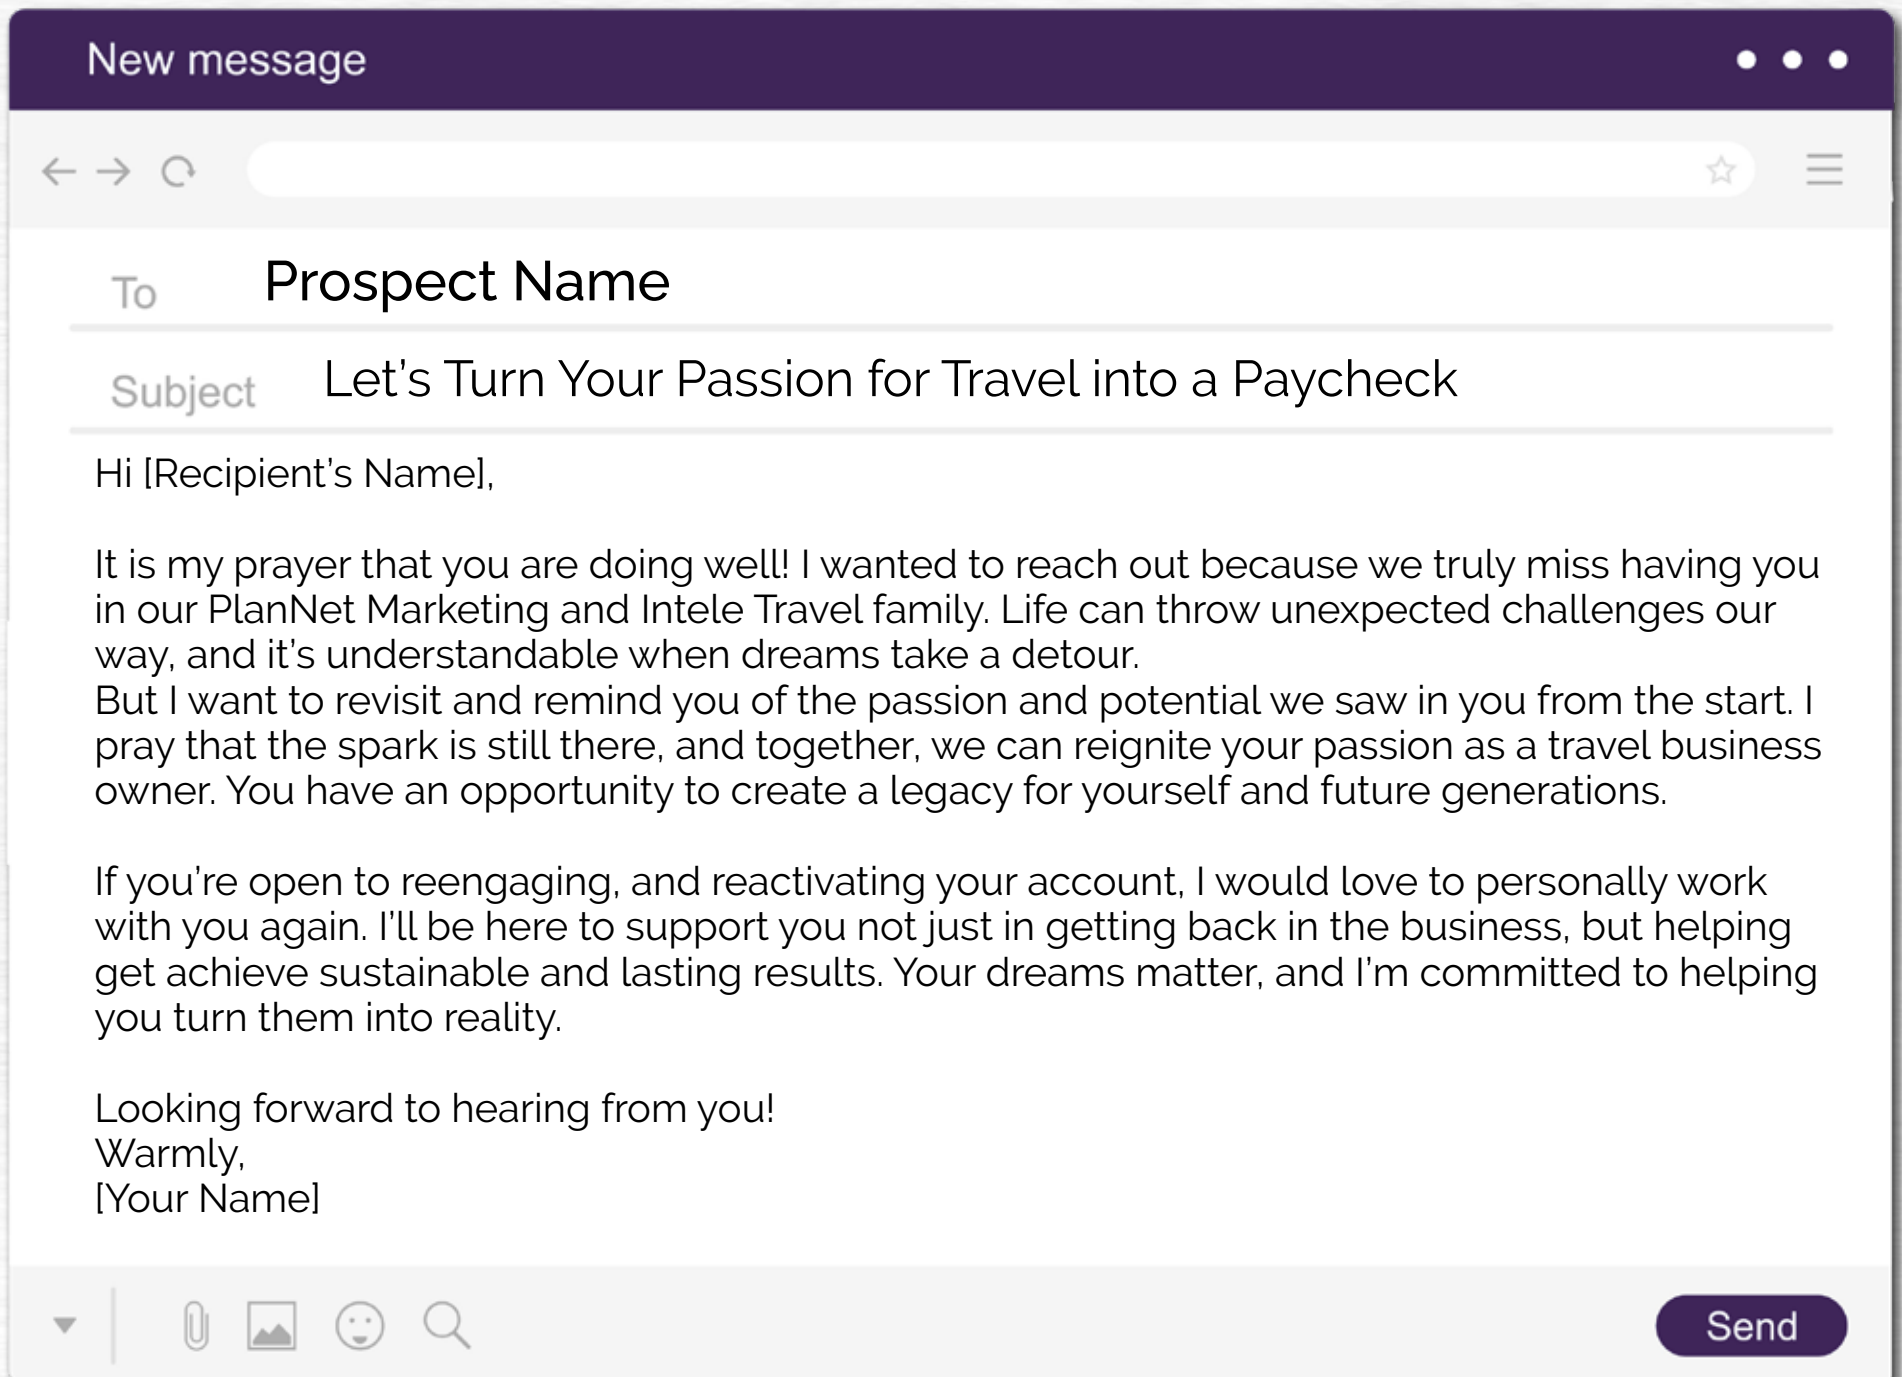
New message

To Prospect Name

Subject Let's Turn Your Passion for Travel into a Paycheck

Hi [Recipient's Name],

It is my prayer that you are doing well! I wanted to reach out because we truly miss having you in our PlanNet Marketing and Intele Travel family. Life can throw unexpected challenges our way, and it's understandable when dreams take a detour.
But I want to revisit and remind you of the passion and potential we saw in you from the start. I pray that the spark is still there, and together, we can reignite your passion as a travel business owner. You have an opportunity to create a legacy for yourself and future generations.

If you're open to reengaging, and reactivating your account, I would love to personally work with you again. I'll be here to support you not just in getting back in the business, but helping get achieve sustainable and lasting results. Your dreams matter, and I'm committed to helping you turn them into reality.

Looking forward to hearing from you!
Warmly,
[Your Name]

Send